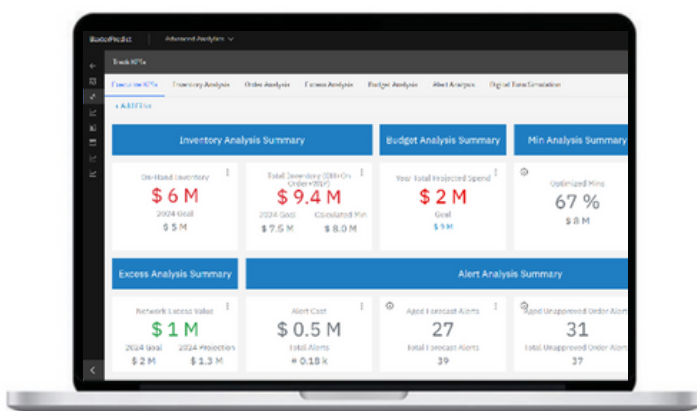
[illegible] Advanced Analytics

Track KPIs

Executive KPIs Inventory Analysis Order Analysis Excess Analysis Budget Analysis Alert Analysis Digital Twin Simulation

+ Add Filter

Inventory Analysis Summary

On-Hand Inventory
$ 6 M
2024 Goal
$ 5 M

Total Inventory (OH+On Order+WIP)
$ 9.4 M
2024 Goal $ 7.5 M
Simulated Min $ 8.0 M

Budget Analysis Summary

Year Total Projected Spend
$ 2 M
Goal
$ 9 M

Min Analysis Summary

Optimized Mins
67 %
$ 8 M

Excess Analysis Summary

Network Excess Value
$ 1 M
2024 Goal $ 2 M
2024 Projection $ 1.3 M

Alert Analysis Summary

Alert Cost
$ 0.5 M
Total Alerts
# 0.18 k

Aged Forecast Alerts
27
Total Forecast Alerts
39

Aged Unapproved Order Alerts
31
Total Unapproved Order Alerts
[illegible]